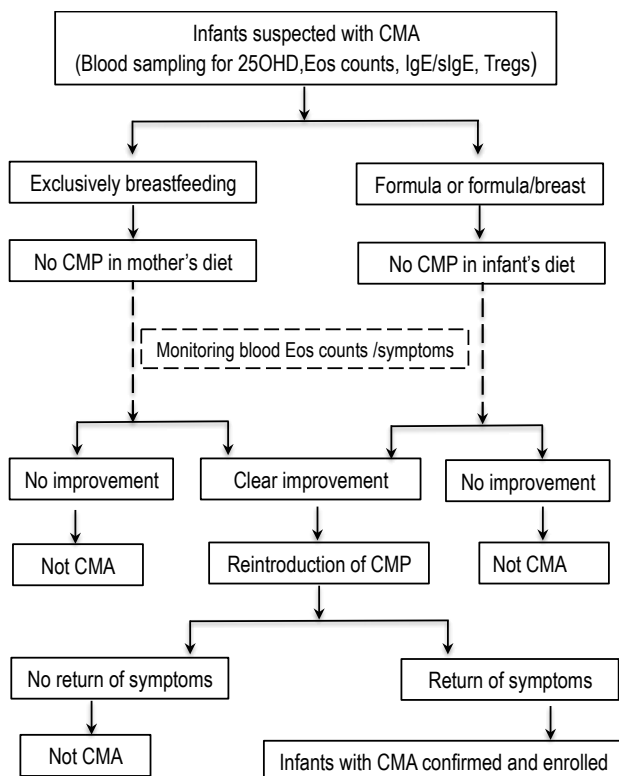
Infants suspected with CMA
(Blood sampling for 25OHD,Eos counts, IgE/sIgE, Tregs)

Exclusively breastfeeding

Formula or formula/breast

No CMP in mother's diet

No CMP in infant's diet

Monitoring blood Eos counts /symptoms

No improvement

Clear improvement

No improvement

Not CMA

Reintroduction of CMP

Not CMA

No return of symptoms

Return of symptoms

Not CMA

Infants with CMA confirmed and enrolled